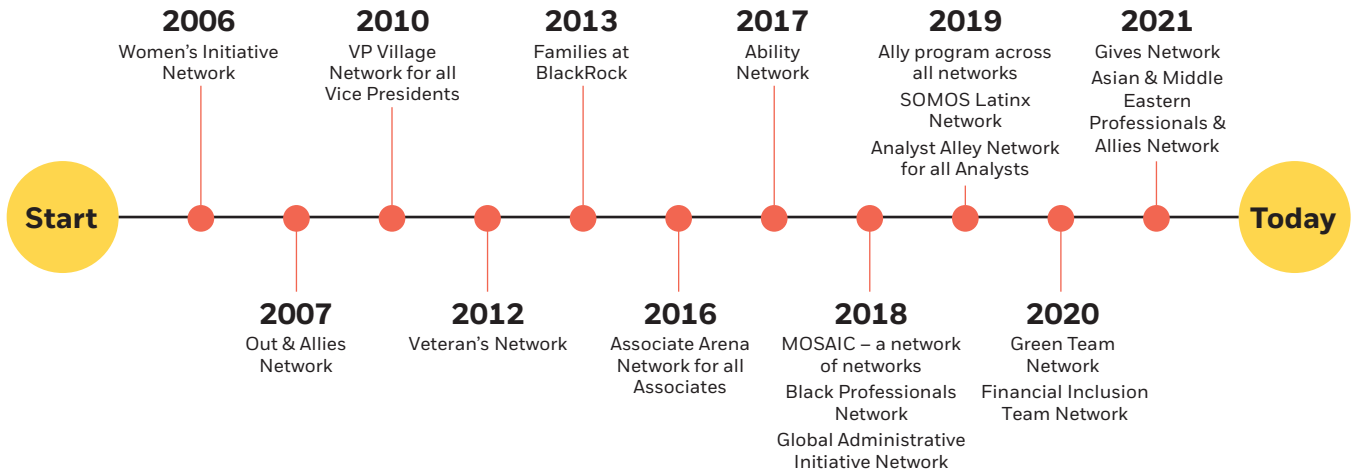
Start

2006
Women's Initiative Network

2007
Out & Allies Network

2010
VP Village Network for all Vice Presidents

2012
Veteran's Network

2013
Families at BlackRock

2016
Associate Arena Network for all Associates

2017
Ability Network

2018
MOSAIC – a network of networks

Black Professionals Network

Global Administrative Initiative Network

2019
Ally program across all networks

SOMOS Latinx Network

Analyst Alley Network for all Analysts

2020
Green Team Network

Financial Inclusion Team Network

2021
Gives Network

Asian & Middle Eastern Professionals & Allies Network

Today